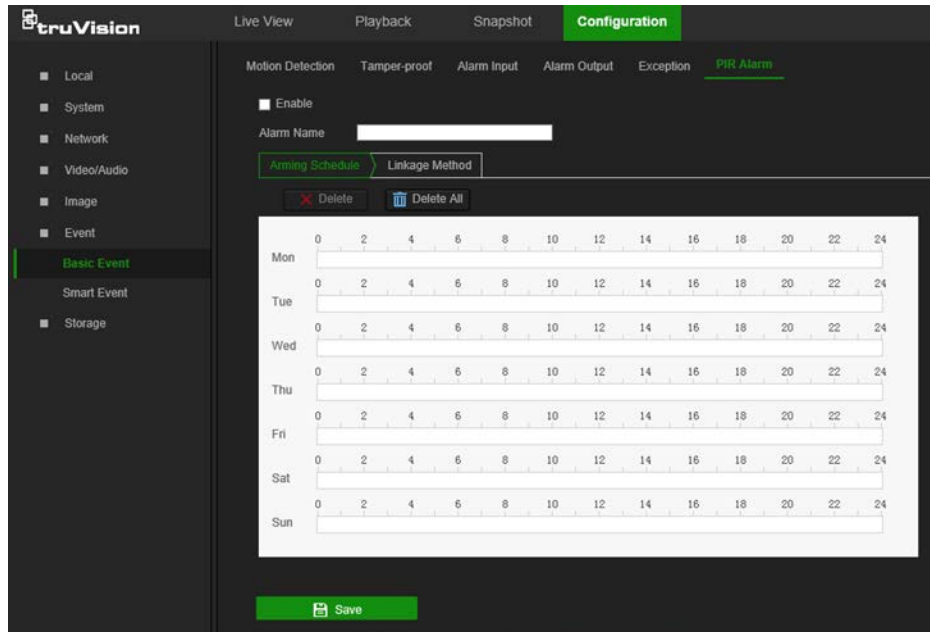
truVision

Live View Playback Snapshot Configuration

Local
System
Network
Video/Audio
Image
Event
Basic Event
Smart Event
Storage

Motion Detection Tamper-proof Alarm Input Alarm Output Exception PIR Alarm

Enable

Alarm Name

Arming Schedule Linkage Method

Delete Delete All

| | 0 | 2 | 4 | 6 | 8 | 10 | 12 | 14 | 16 | 18 | 20 | 22 | 24 |
|---|---|---|---|---|---|---|---|---|---|---|---|---|---|
| Mon | | | | | | | | | | | | | |
| Tue | | | | | | | | | | | | | |
| Wed | | | | | | | | | | | | | |
| Thu | | | | | | | | | | | | | |
| Fri | | | | | | | | | | | | | |
| Sat | | | | | | | | | | | | | |
| Sun | | | | | | | | | | | | | |

Save